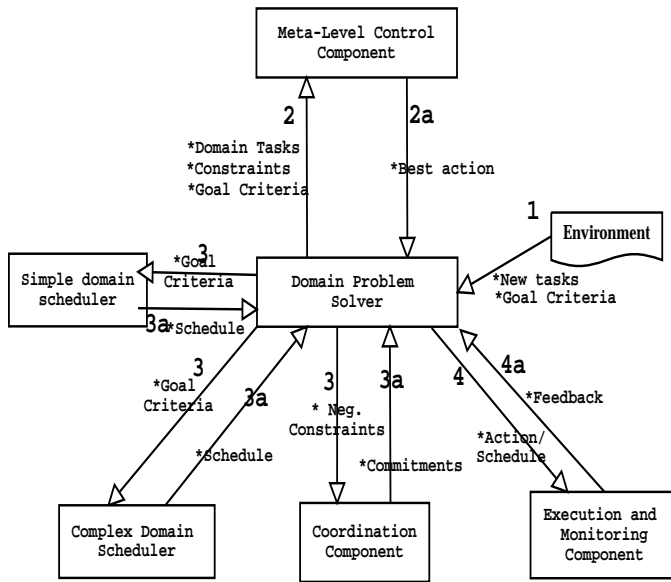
Meta-Level Control Component

2

*Domain Tasks
*Constraints
*Goal Criteria

2a

*Best action

1

Environment

*New tasks
*Goal Criteria

3

*Goal Criteria

Simple domain scheduler

Domain Problem Solver

3a

*Schedule

3

*Goal Criteria

3a

*Schedule

3

* Neg. Constraints

3a

*Commitments

4

*Action/ Schedule

4a

*Feedback

Complex Domain Scheduler

Coordination Component

Execution and Monitoring Component